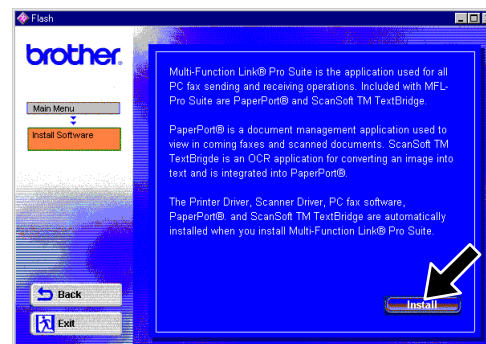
Flash

brother.

Main Menu

Install Software

Multi-Function Link® Pro Suite is the application used for all PC fax sending and receiving operations. Included with MFL-Pro Suite are PaperPort® and ScanSoft TM TextBridge.

PaperPort® is a document management application used to view in coming faxes and scanned documents. ScanSoft TM TextBrigde is an OCR application for converting an image into text and is integrated into PaperPort®.

The Printer Driver, Scanner Driver, PC fax software, PaperPort®. and ScanSoft TM TextBridge are automatically installed when you install Multi-Function Link® Pro Suite.

Back

Exit

Install